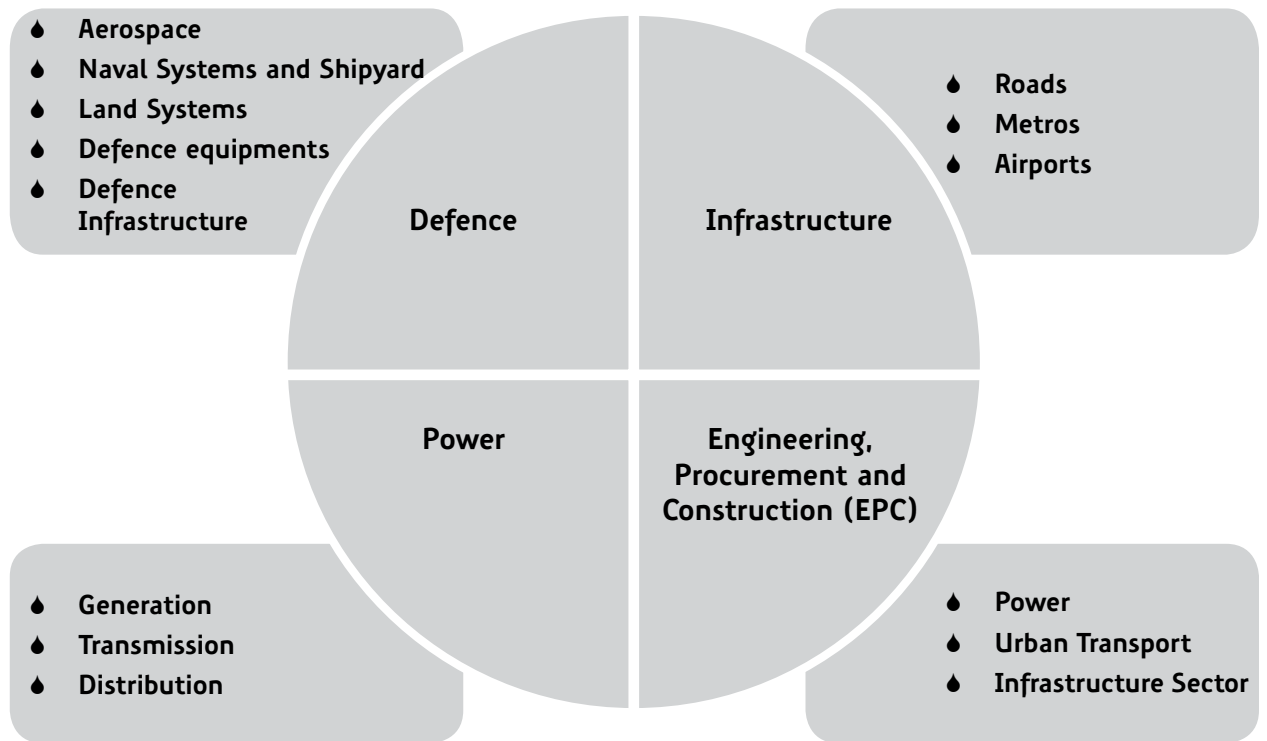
- Aerospace
- Naval Systems and Shipyard
- Land Systems
- Defence equipments
- Defence Infrastructure

Defence

Infrastructure

- Roads
- Metros
- Airports

Power

Engineering, Procurement and Construction (EPC)

- Generation
- Transmission
- Distribution

- Power
- Urban Transport
- Infrastructure Sector